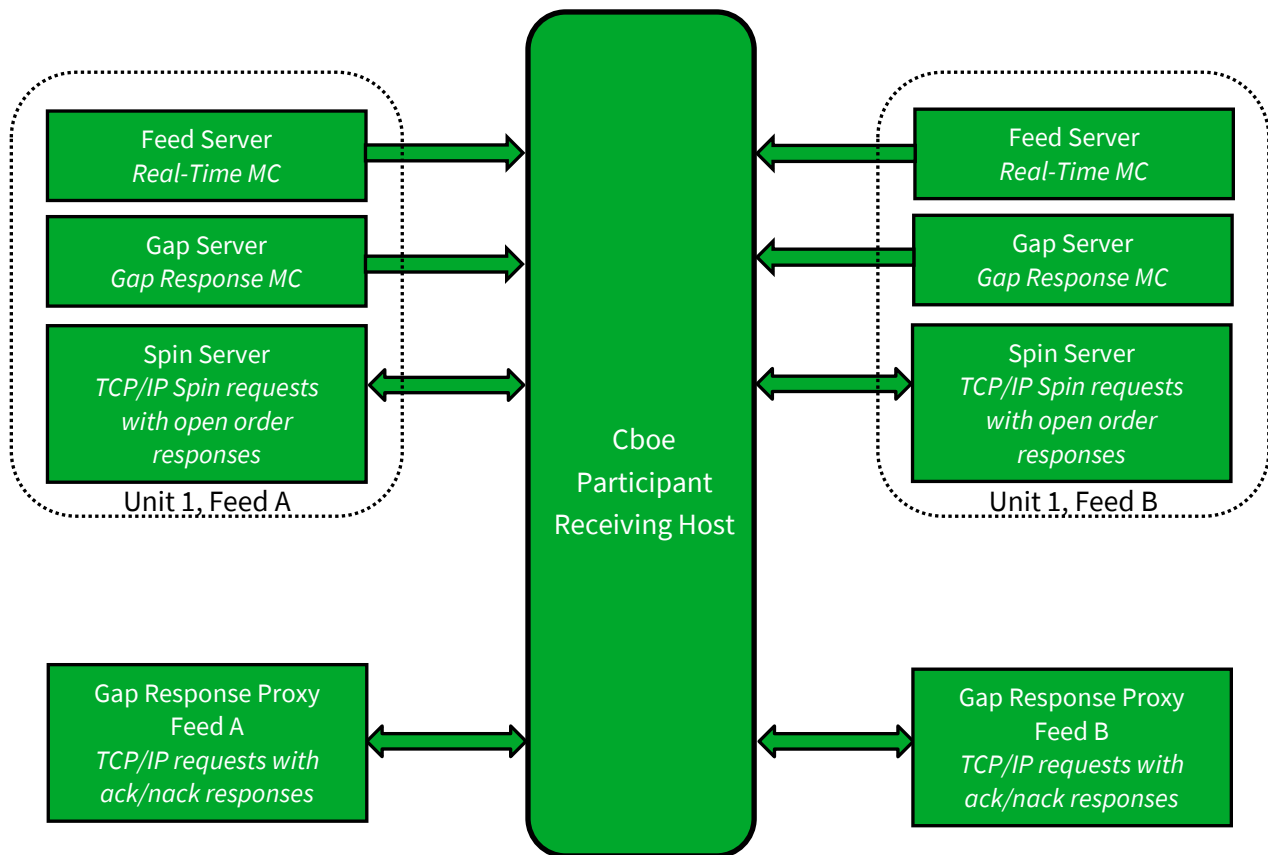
Feed Server
Real-Time MC

Gap Server
Gap Response MC

Spin Server
TCP/IP Spin requests with open order responses

Unit 1, Feed A

Cboe Participant Receiving Host

Feed Server
Real-Time MC

Gap Server
Gap Response MC

Spin Server
TCP/IP Spin requests with open order responses

Unit 1, Feed B

Gap Response Proxy
Feed A
TCP/IP requests with ack/nack responses

Gap Response Proxy
Feed B
TCP/IP requests with ack/nack responses